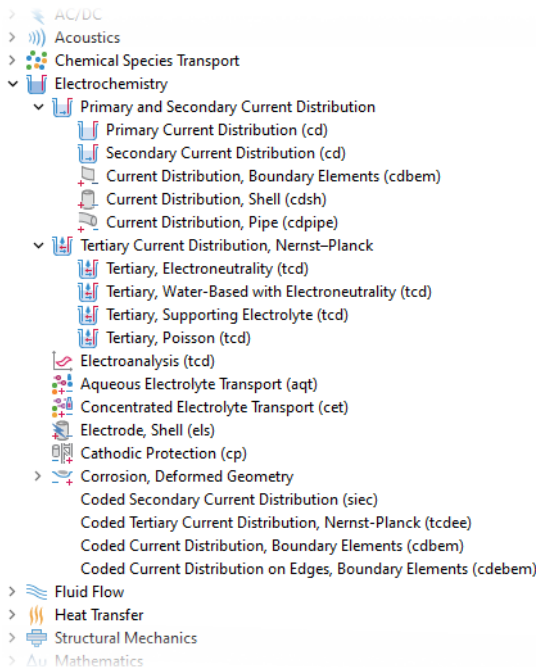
AC/DC
Acoustics
Chemical Species Transport
Electrochemistry
Primary and Secondary Current Distribution
Primary Current Distribution (cd)
Secondary Current Distribution (cd)
Current Distribution, Boundary Elements (cdbem)
Current Distribution, Shell (cdsh)
Current Distribution, Pipe (cdpipe)
Tertiary Current Distribution, Nernst–Planck
Tertiary, Electroneutrality (tcd)
Tertiary, Water-Based with Electroneutrality (tcd)
Tertiary, Supporting Electrolyte (tcd)
Tertiary, Poisson (tcd)
Electroanalysis (tcd)
Aqueous Electrolyte Transport (aqt)
Concentrated Electrolyte Transport (cet)
Electrode, Shell (els)
Cathodic Protection (cp)
Corrosion, Deformed Geometry
Coded Secondary Current Distribution (siec)
Coded Tertiary Current Distribution, Nernst-Planck (tcdee)
Coded Current Distribution, Boundary Elements (cdbem)
Coded Current Distribution on Edges, Boundary Elements (cdebem)
Fluid Flow
Heat Transfer
Structural Mechanics
Mathematics